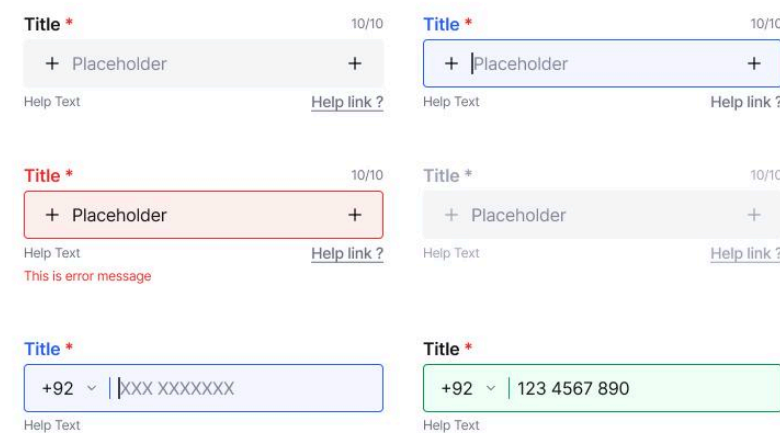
Title *
10/10
+ Placeholder +
Help Text
Help link ?

Title *
10/10
+ Placeholder +
Help Text
Help link ?

Title *
10/10
+ Placeholder +
Help Text
Help link ?
This is error message

Title *
10/10
+ Placeholder +
Help Text
Help link ?

Title *
+92 XXX XXXXXXX
Help Text

Title *
+92 123 4567 890
Help Text